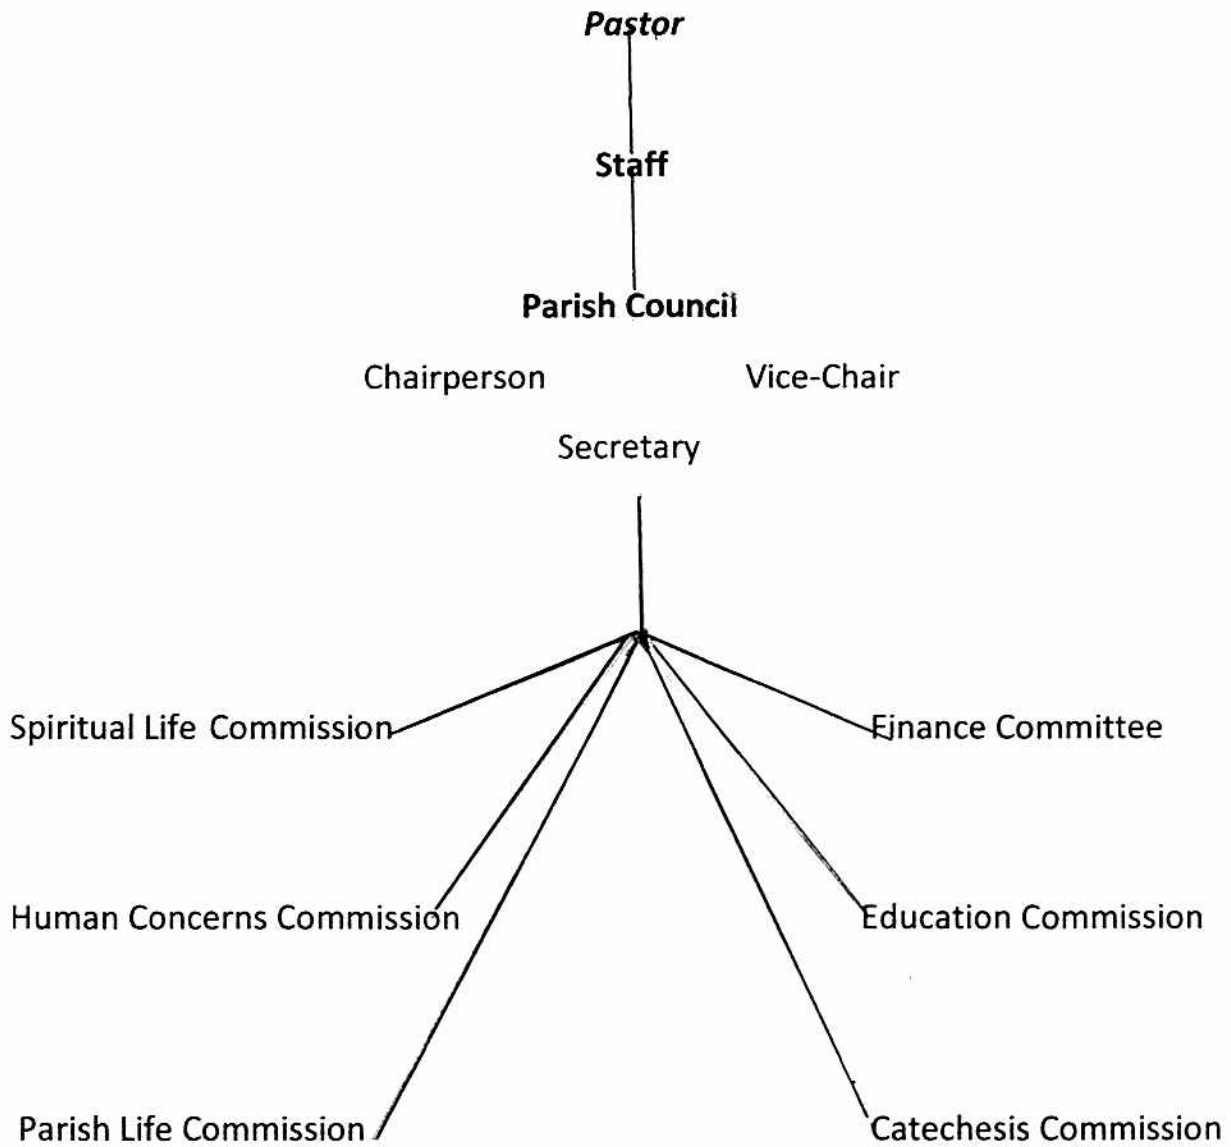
Pastor

Staff

Parish Council

Chairperson

Vice-Chair

Secretary

Spiritual Life Commission

Finance Committee

Human Concerns Commission

Education Commission

Parish Life Commission

Catechesis Commission